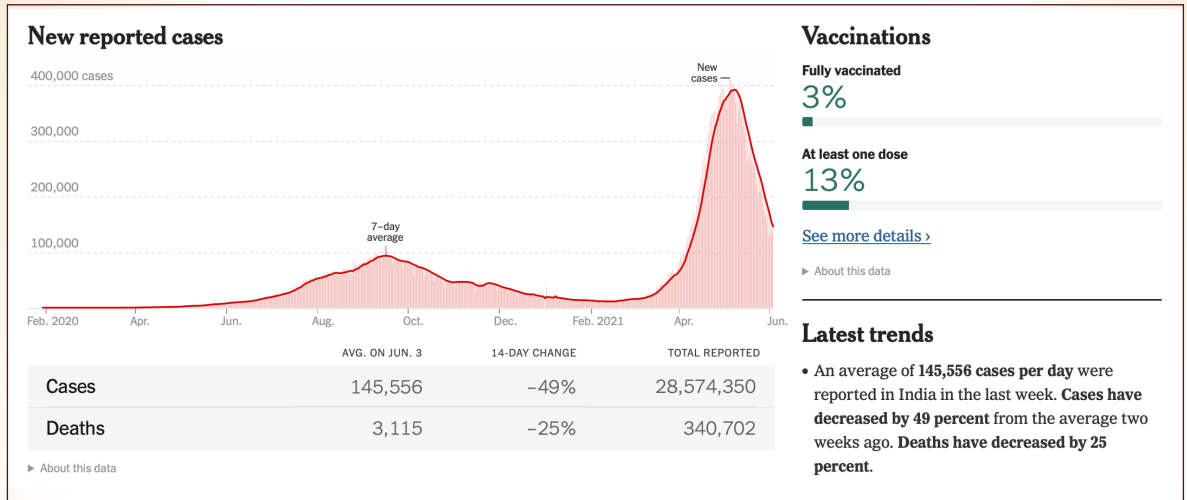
New reported cases

400,000 cases
300,000
200,000
100,000

7–day average

New cases

Feb. 2020 Apr. Jun. Aug. Oct. Dec. Feb. 2021 Apr. Jun.

| | AVG. ON JUN. 3 | 14-DAY CHANGE | TOTAL REPORTED |
|---|---|---|---|
| Cases | 145,556 | –49% | 28,574,350 |
| Deaths | 3,115 | –25% | 340,702 |

▶ About this data

Vaccinations

Fully vaccinated
3%

At least one dose
13%

See more details ›

▶ About this data

Latest trends

• An average of **145,556 cases per day** were reported in India in the last week. **Cases have decreased by 49 percent** from the average two weeks ago. **Deaths have decreased by 25 percent**.